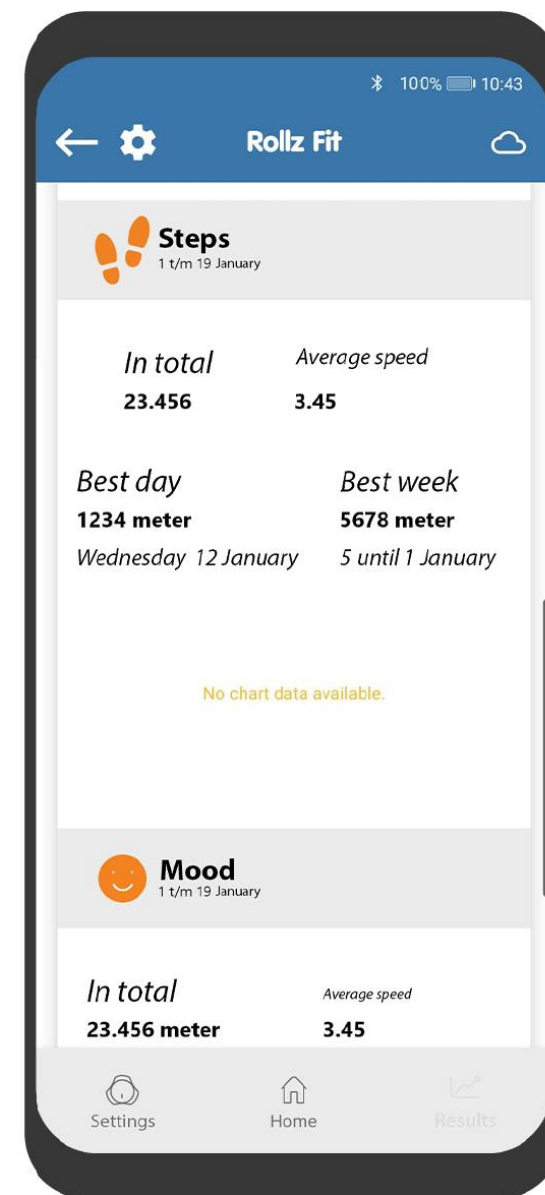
100% 10:43

Rollz Fit

Steps
1 t/m 19 January

In total
23.456

Average speed
3.45

Best day
1234 meter
Wednesday 12 January

Best week
5678 meter
5 until 1 January

No chart data available.

Mood
1 t/m 19 January

In total
23.456 meter

Average speed
3.45

Settings
Home
Results